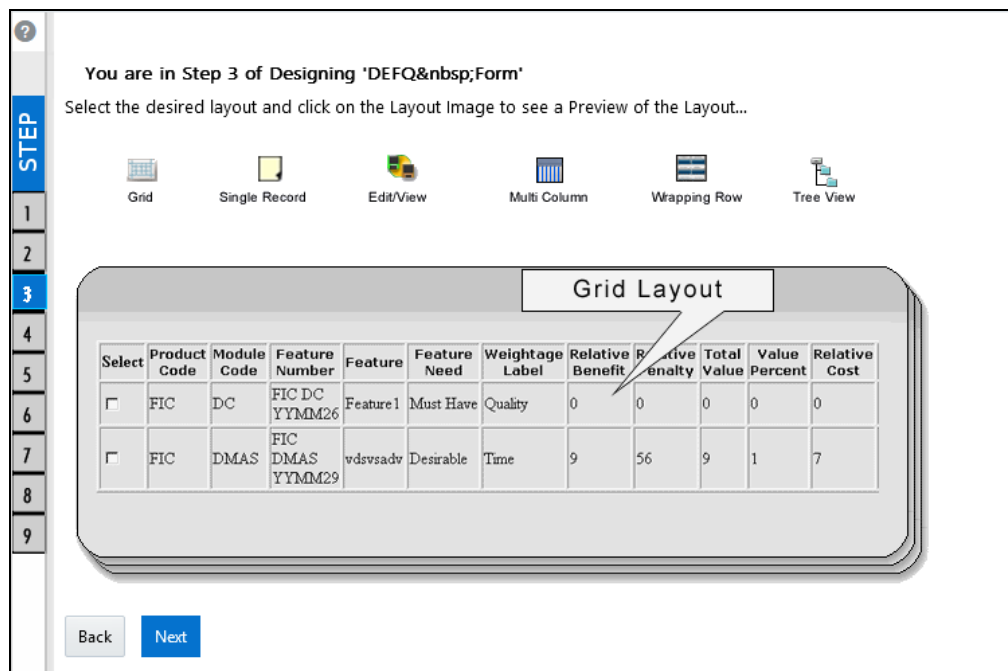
?

STEP

1

2

3

4

5

6

7

8

9

You are in Step 3 of Designing 'DEFQ&nbsp;Form'

Select the desired layout and click on the Layout Image to see a Preview of the Layout...

Grid

Single Record

Edit/View

Multi Column

Wrapping Row

Tree View

Grid Layout

| Select | Product Code | Module Code | Feature Number | Feature | Feature Need | Weightage Label | Relative Benefit | R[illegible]ive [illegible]enalty | Total Value | Value Percent | Relative Cost |
|---|---|---|---|---|---|---|---|---|---|---|---|
| ☐ | FIC | DC | FIC DC YYMM26 | Feature1 | Must Have | Quality | 0 | 0 | 0 | 0 | 0 |
| ☐ | FIC | DMAS | FIC DMAS YYMM29 | vdsvsadv | Desirable | Time | 9 | 56 | 9 | 1 | 7 |

Back

Next